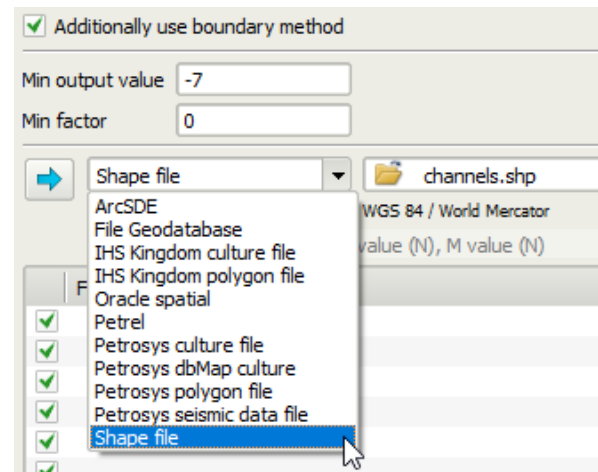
Additionally use boundary method

Min output value -7

Min factor 0

Shape file

channels.shp

ArcSDE
File Geodatabase
IHS Kingdom culture file
IHS Kingdom polygon file
Oracle spatial
Petrel
Petrosys culture file
Petrosys dbMap culture
Petrosys polygon file
Petrosys seismic data file
Shape file

WGS 84 / World Mercator

value (N), M value (N)

F